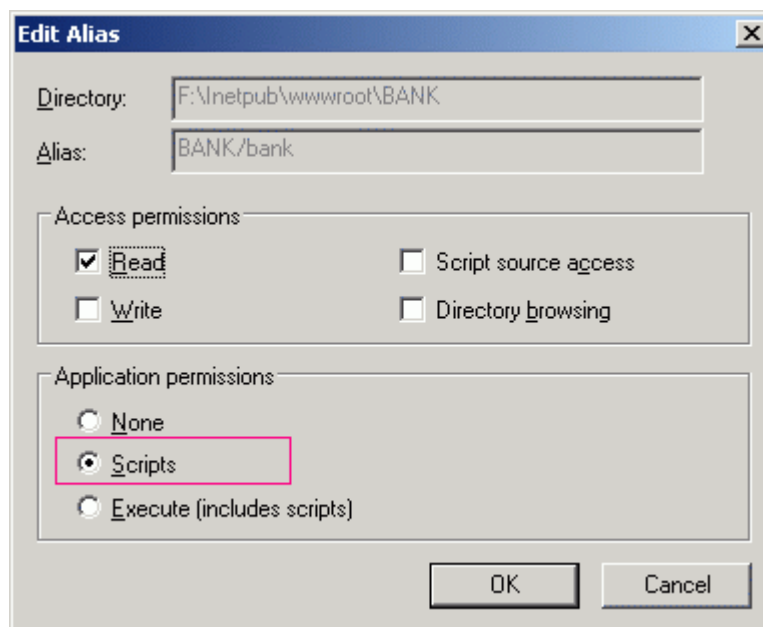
Edit Alias

Directory: F:\Inetpub\wwwroot\BANK

Alias: BANK/bank

Access permissions

Read

Script source access

Write

Directory browsing

Application permissions

None

Scripts

Execute (includes scripts)

OK

Cancel